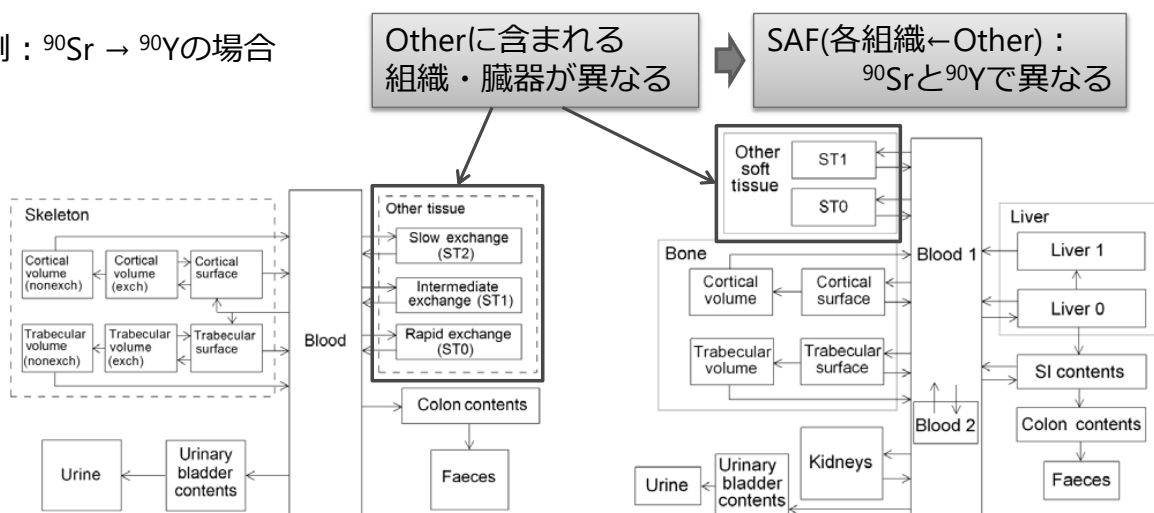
例：$^{90}$Sr → $^{90}$Yの場合

Otherに含まれる
組織・臓器が異なる

SAF(各組織←Other)：
$^{90}$Srと$^{90}$Yで異なる

Skeleton

Cortical volume (nonexch)

Cortical volume (exch)

Cortical surface

Trabecular volume (nonexch)

Trabecular volume (exch)

Trabecular surface

Blood

Other tissue

Slow exchange (ST2)

Intermediate exchange (ST1)

Rapid exchange (ST0)

Colon contents

Faeces

Urine

Urinary bladder contents

Other soft tissue

ST1

ST0

Liver

Liver 1

Liver 0

Bone

Blood 1

Cortical volume

Cortical surface

Trabecular volume

Trabecular surface

SI contents

Blood 2

Colon contents

Kidneys

Faeces

Urine

Urinary bladder contents